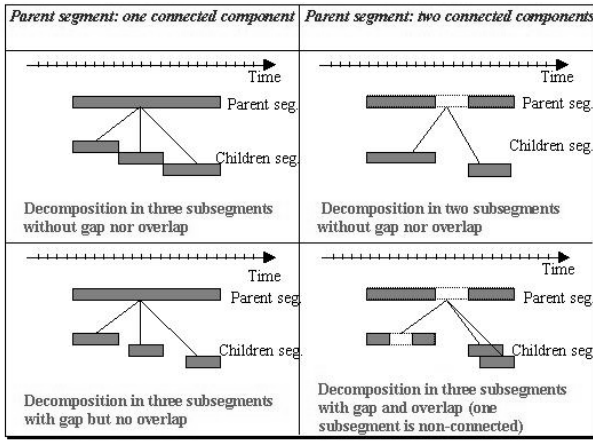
| Parent segment: one connected component | Parent segment: two connected components |
|---|---|
| Time Parent seg. Children seg. Decomposition in three subsegments without gap nor overlap | Time Parent seg. Children seg. Decomposition in two subsegments without gap nor overlap |
| Time Parent seg. Children seg. Decomposition in three subsegments with gap but no overlap | Time Parent seg. Children seg. Decomposition in three subsegments with gap and overlap (one subsegment is non-connected) |